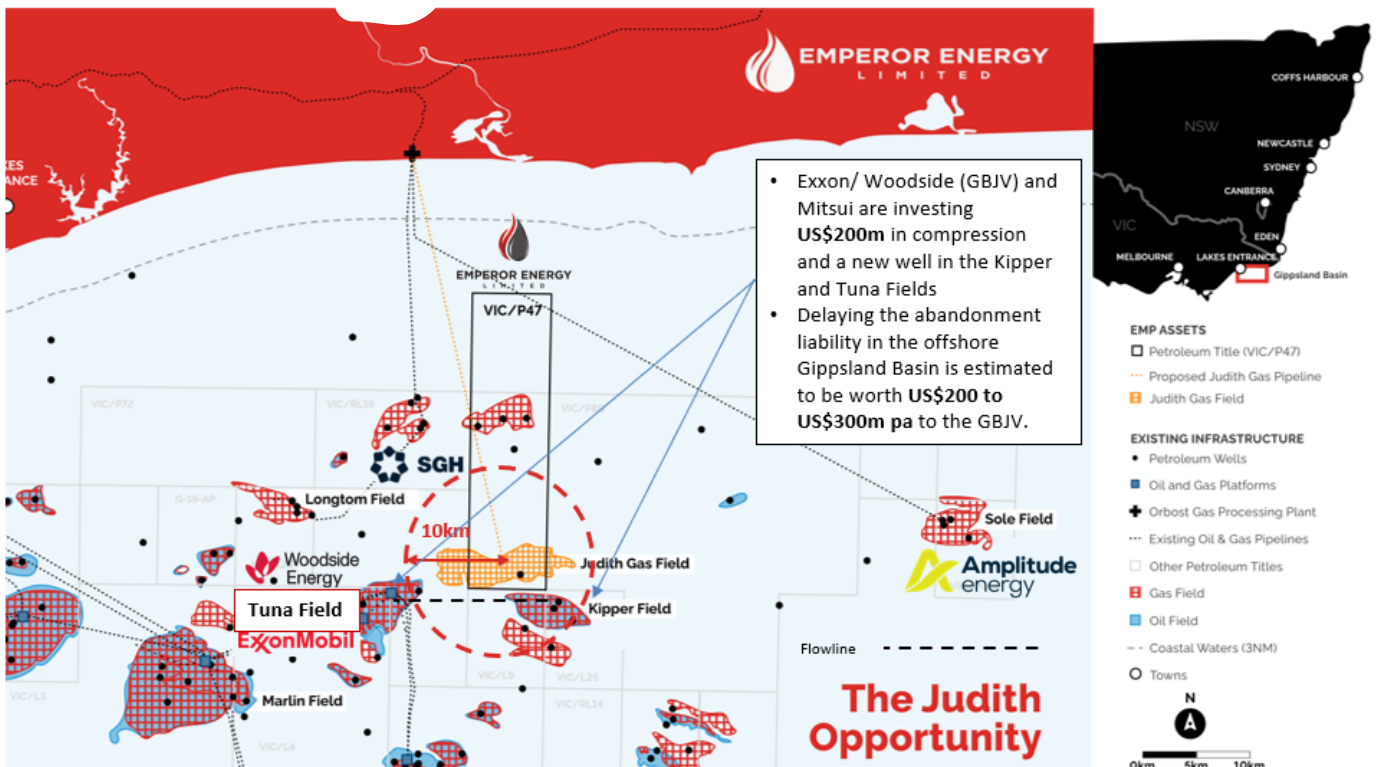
EMPEROR ENERGY LIMITED

KES ANCE

• Exxon/ Woodside (GBJV) and Mitsui are investing **US$200m** in compression and a new well in the Kipper and Tuna Fields
• Delaying the abandonment liability in the offshore Gippsland Basin is estimated to be worth **US$200 to US$300m pa** to the GBJV.

EMPEROR ENERGY LIMITED

VIC/P47

VIC/P72

VIC/RL16

VIC/P68

SGH

Longtom Field

G-19-AP

10km

Judith Gas Field

Sole Field

Woodside Energy

Amplitude energy

Tuna Field

ExxonMobil

Kipper Field

Flowline

VIC/L9

VIC/L25

VIC/RL14

VIC/L3

Marlin Field

VIC/L4

The Judith Opportunity

NSW

COFFS HARBOUR

NEWCASTLE

SYDNEY

CANBERRA

VIC

EDEN

MELBOURNE

LAKES ENTRANCE

Gippsland Basin

EMP ASSETS
Petroleum Title (VIC/P47)
Proposed Judith Gas Pipeline
Judith Gas Field

EXISTING INFRASTRUCTURE
Petroleum Wells
Oil and Gas Platforms
Orbost Gas Processing Plant
Existing Oil & Gas Pipelines
Other Petroleum Titles
Gas Field
Oil Field
Coastal Waters (3NM)
Towns

N

0km 5km 10km